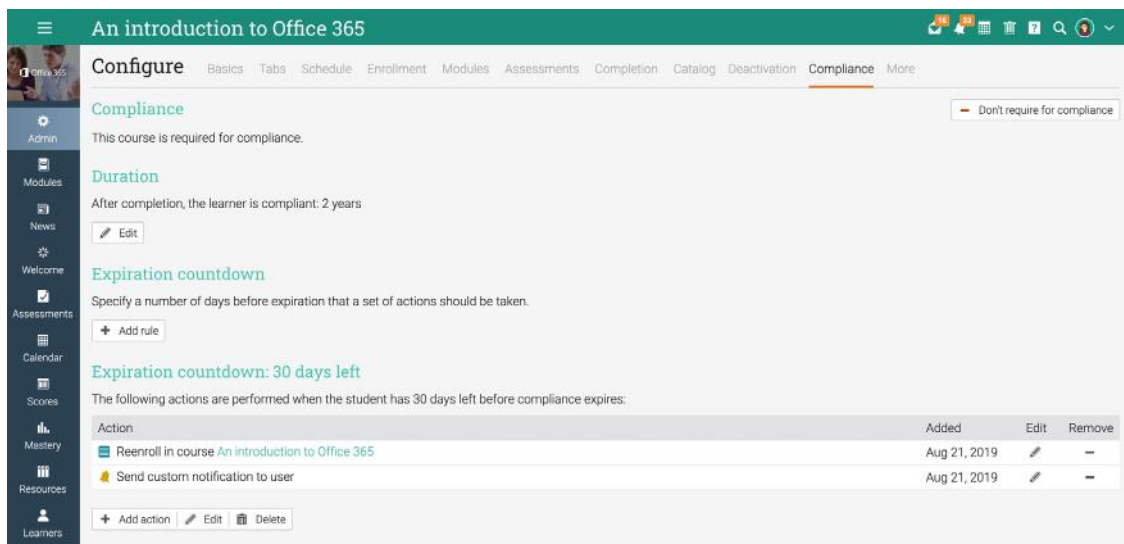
An introduction to Office 365

16 33

Office 365

Admin

Modules

News

Welcome

Assessments

Calendar

Scores

Mastery

Resources

Learners

Configure Basics Tabs Schedule Enrollment Modules Assessments Completion Catalog Deactivation Compliance More

Compliance

Don't require for compliance

This course is required for compliance.

Duration

After completion, the learner is compliant: 2 years

Edit

Expiration countdown

Specify a number of days before expiration that a set of actions should be taken.

Add rule

Expiration countdown: 30 days left

The following actions are performed when the student has 30 days left before compliance expires:

| Action | Added | Edit | Remove |
|---|---|---|---|
| Reenroll in course An introduction to Office 365 | Aug 21, 2019 | | |
| Send custom notification to user | Aug 21, 2019 | | |

Add action | Edit | Delete